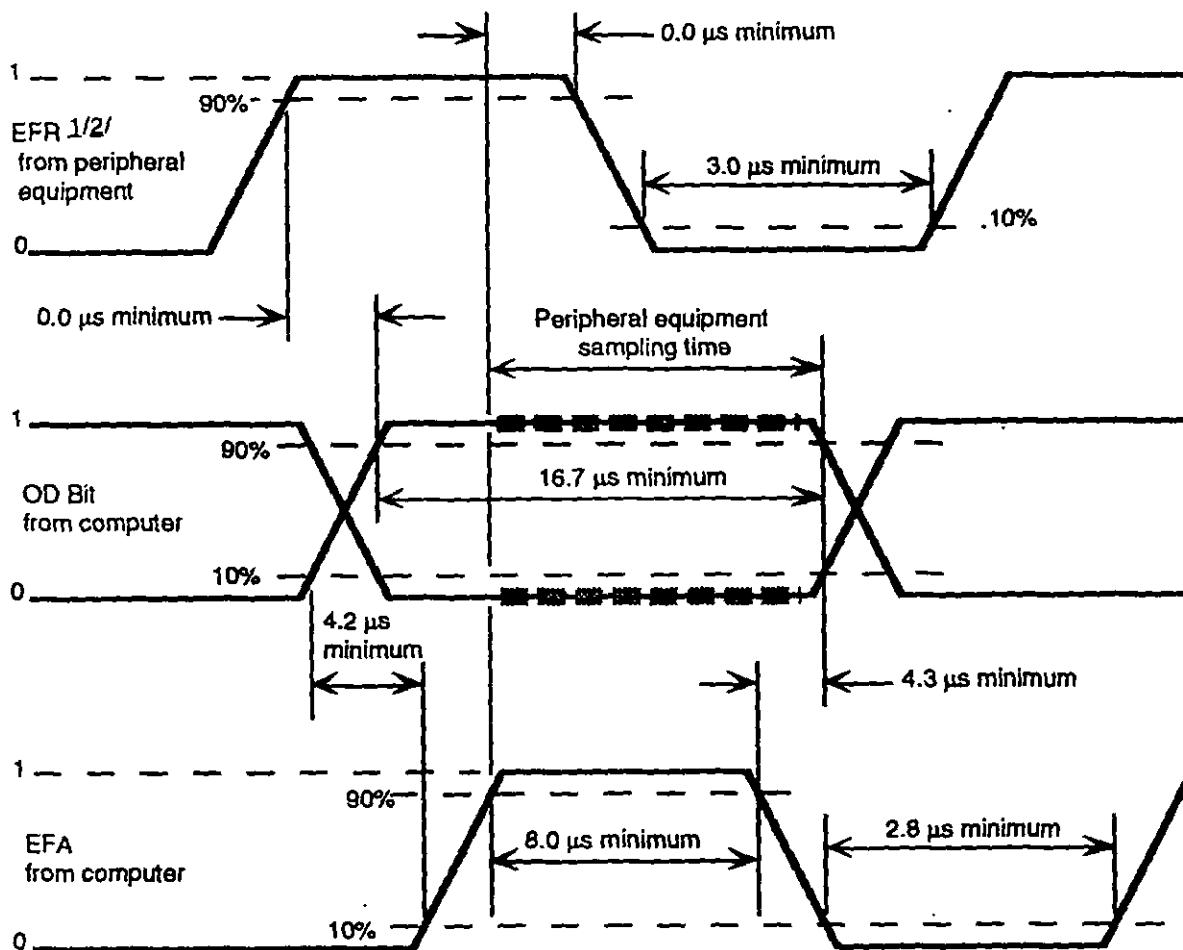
0.0 μs minimum

1

90%

EFR 1/2/
from peripheral
equipment

3.0 μs minimum

.10%

0

0.0 μs minimum

Peripheral equipment
sampling time

1

90%

OD Bit
from computer

16.7 μs minimum

10%

0

4.2 μs
minimum

4.3 μs minimum

1

90%

EFA
from computer

8.0 μs minimum

2.8 μs minimum

10%

0